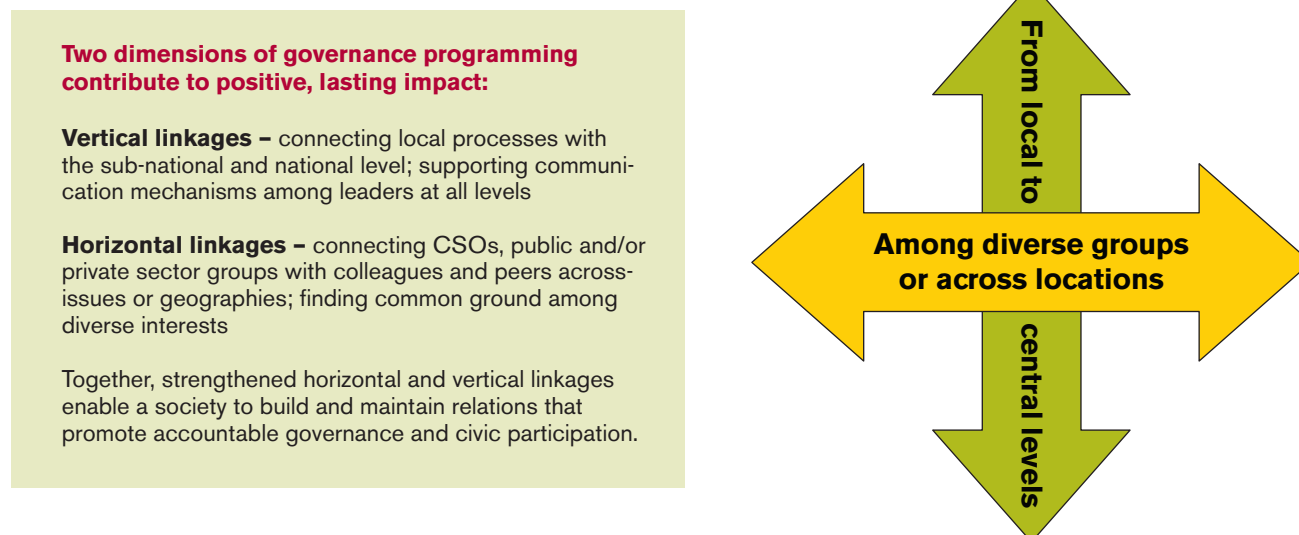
**Two dimensions of governance programming contribute to positive, lasting impact:**

**Vertical linkages –** connecting local processes with the sub-national and national level; supporting communication mechanisms among leaders at all levels

**Horizontal linkages –** connecting CSOs, public and/or private sector groups with colleagues and peers across-issues or geographies; finding common ground among diverse interests

Together, strengthened horizontal and vertical linkages enable a society to build and maintain relations that promote accountable governance and civic participation.

From local to

Among diverse groups or across locations

central levels